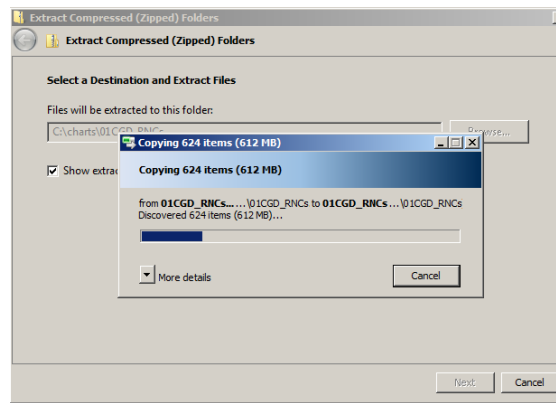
Extract Compressed (Zipped) Folders

Extract Compressed (Zipped) Folders

Select a Destination and Extract Files

Files will be extracted to this folder:

C:\charts\01CGD_RNC-

Browse...

Show extrac

Copying 624 items (612 MB)

Copying 624 items (612 MB)

from 01CGD_RNCs... ...\01CGD_RNCs to 01CGD_RNCs ...\01CGD_RNCs
Discovered 624 items (612 MB)...

More details

Cancel

Next

Cancel